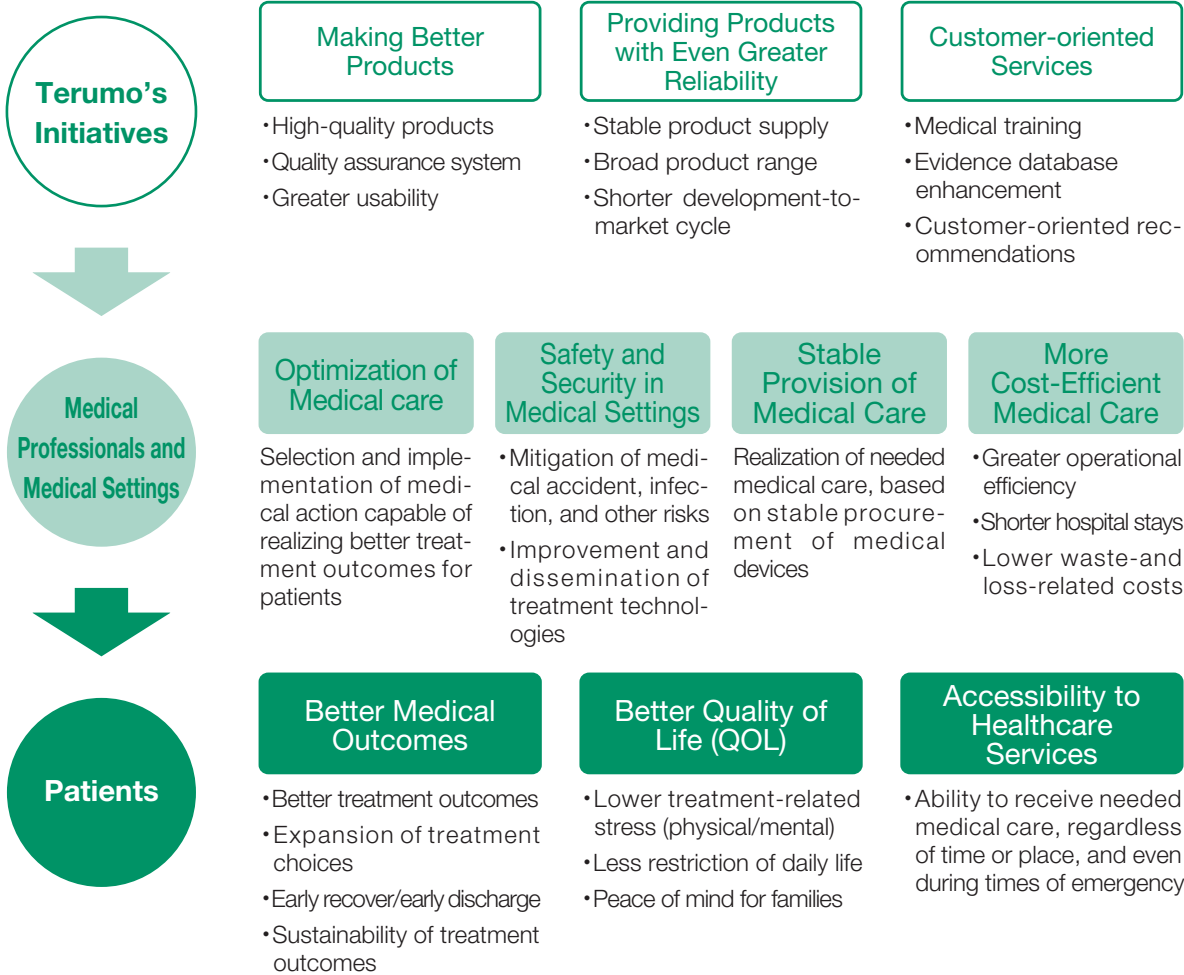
Terumo's Initiatives

Making Better Products

・High-quality products
・Quality assurance system
・Greater usability

Providing Products with Even Greater Reliability

・Stable product supply
・Broad product range
・Shorter development-to-market cycle

Customer-oriented Services

・Medical training
・Evidence database enhancement
・Customer-oriented recommendations

Medical Professionals and Medical Settings

Optimization of Medical care

Selection and implementation of medical action capable of realizing better treatment outcomes for patients

Safety and Security in Medical Settings

・Mitigation of medical accident, infection, and other risks
・Improvement and dissemination of treatment technologies

Stable Provision of Medical Care

Realization of needed medical care, based on stable procurement of medical devices

More Cost-Efficient Medical Care

・Greater operational efficiency
・Shorter hospital stays
・Lower waste-and loss-related costs

Patients

Better Medical Outcomes

・Better treatment outcomes
・Expansion of treatment choices
・Early recover/early discharge
・Sustainability of treatment outcomes

Better Quality of Life (QOL)

・Lower treatment-related stress (physical/mental)
・Less restriction of daily life
・Peace of mind for families

Accessibility to Healthcare Services

・Ability to receive needed medical care, regardless of time or place, and even during times of emergency